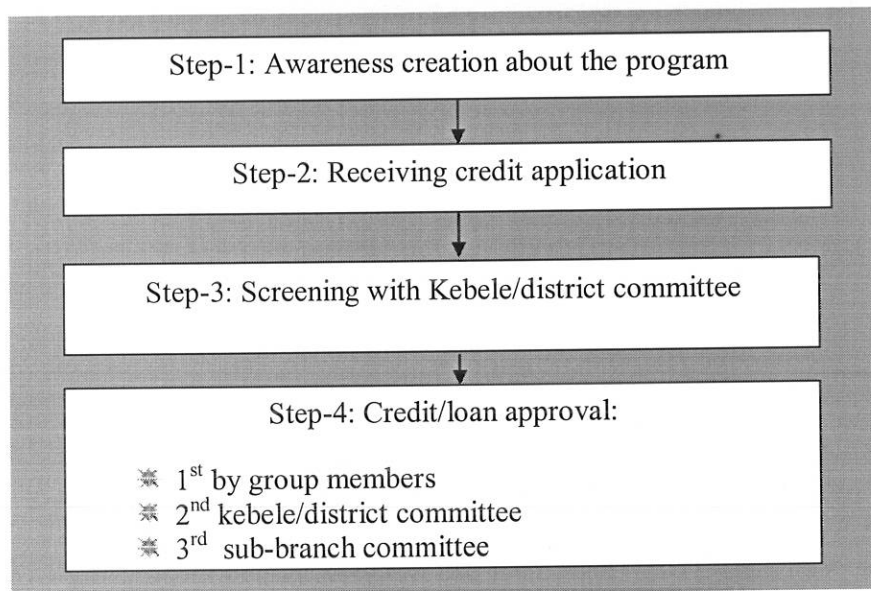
Step-1: Awareness creation about the program

Step-2: Receiving credit application

Step-3: Screening with Kebele/district committee

Step-4: Credit/loan approval:

- $1^{st}$ by group members
- $2^{nd}$ kebele/district committee
- $3^{rd}$ sub-branch committee